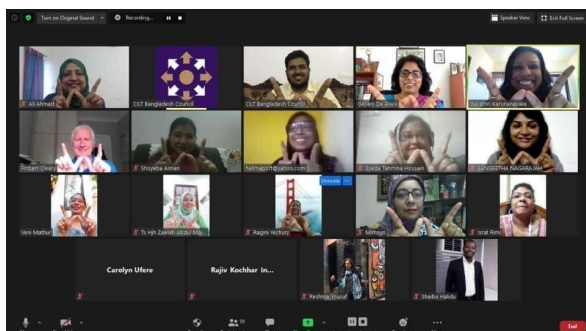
Turn on Original Sound
Recording...
Speaker View
Exit Full Screen

Ali Ahmad
CLT Bangladesh Council
CLT Bangladesh Council
Shirley De Alwis
Sajeshni Karunanayake
Finbarr Cleary
Shoyeba Aiman
halmaport@yahoo.com
Syeda Tahmina Hossain
SANGEETHA NAGARAJAN
Veni Mathur
Ts Hjh Zawiah Abdul Majid
Ragini Vechury
Unmute
Mimsiyn
Israt Rimi
Carolyn Ufere
Rajiv Kochhar In...
Reshma Yousuf
Shaibu Haliidu
End